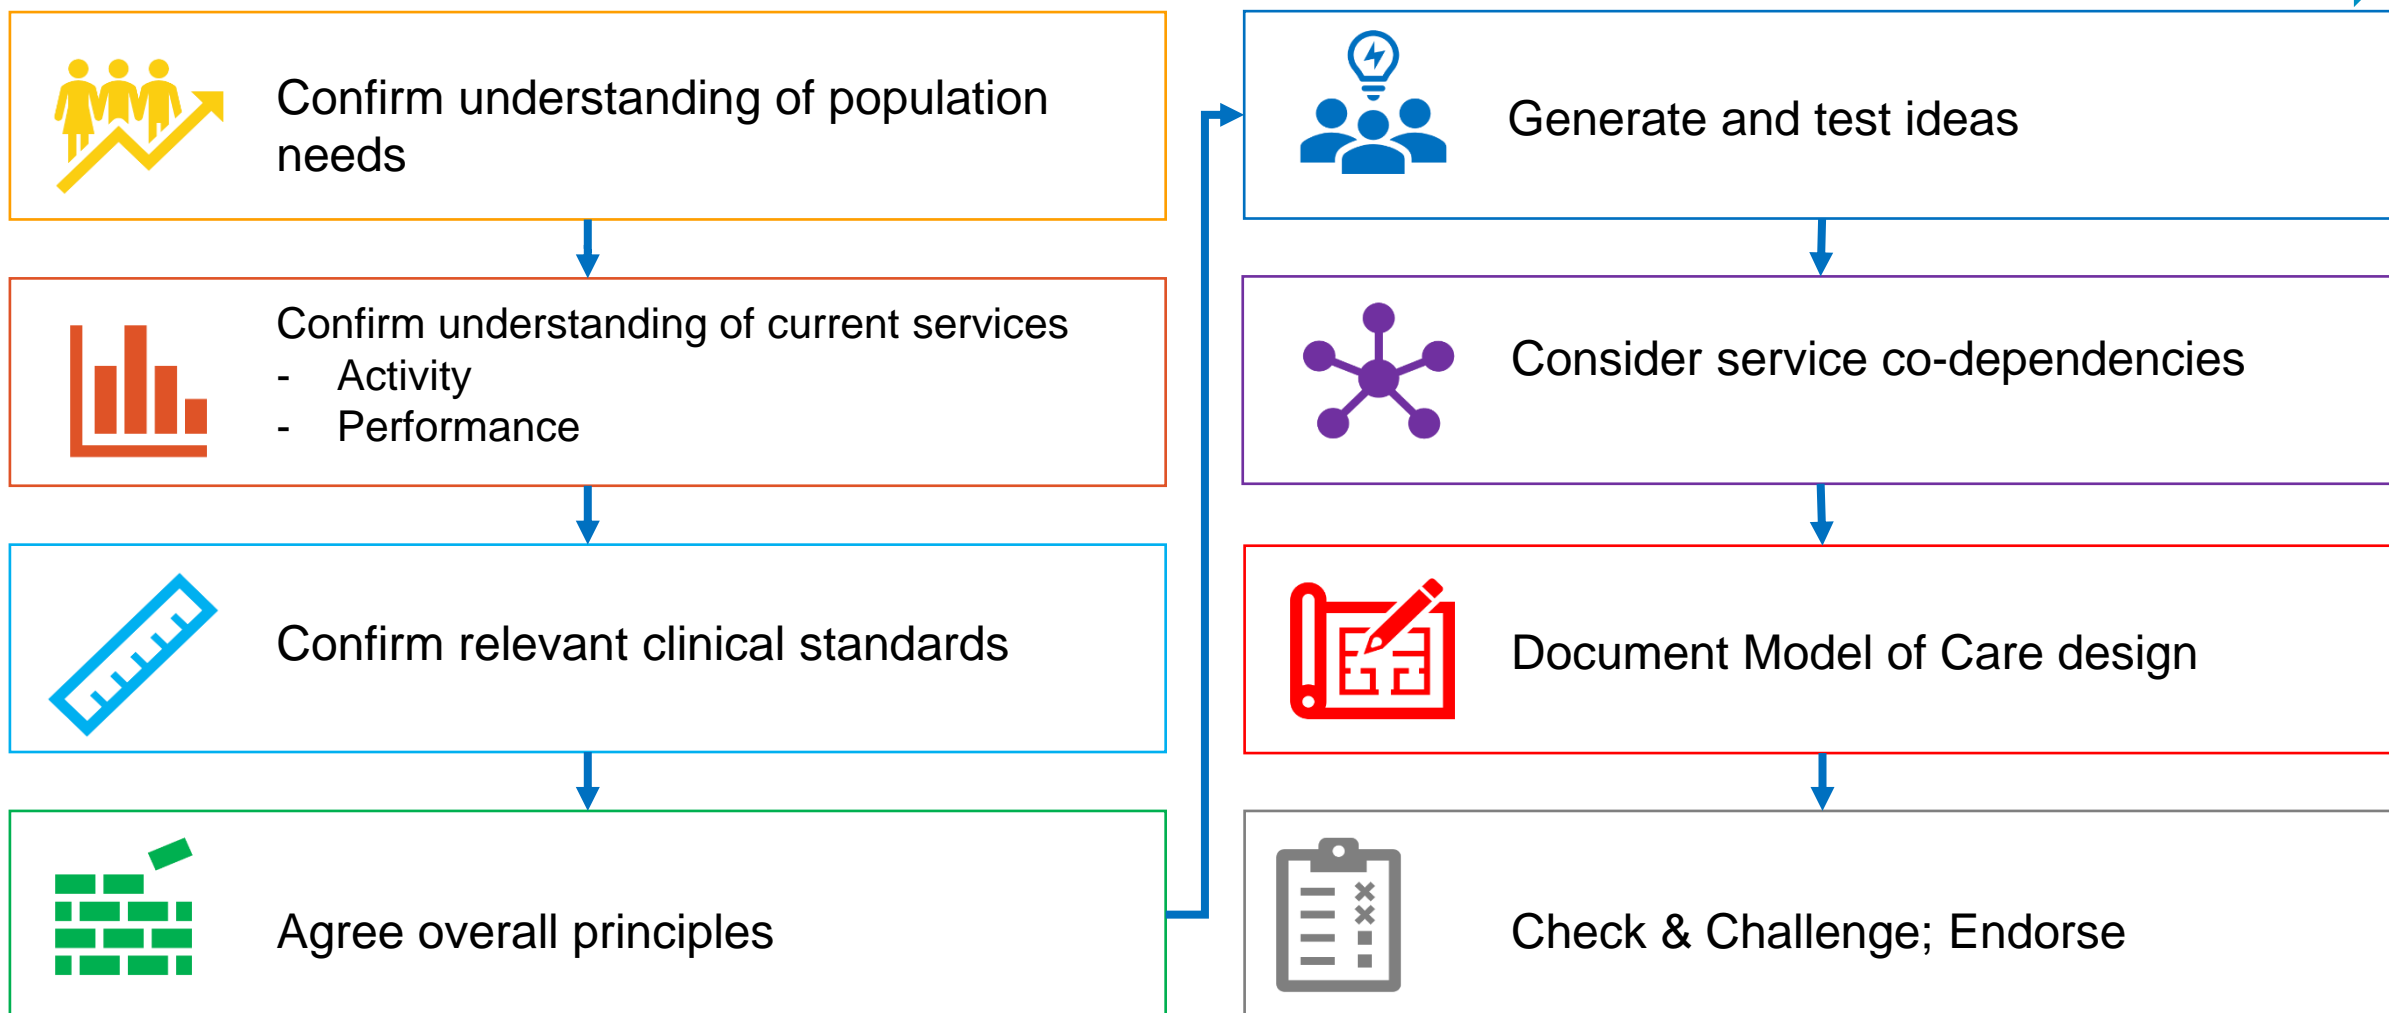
Confirm understanding of population needs

Confirm understanding of current services
- Activity
- Performance

Confirm relevant clinical standards

Agree overall principles

Generate and test ideas

Consider service co-dependencies

Document Model of Care design

Check & Challenge; Endorse